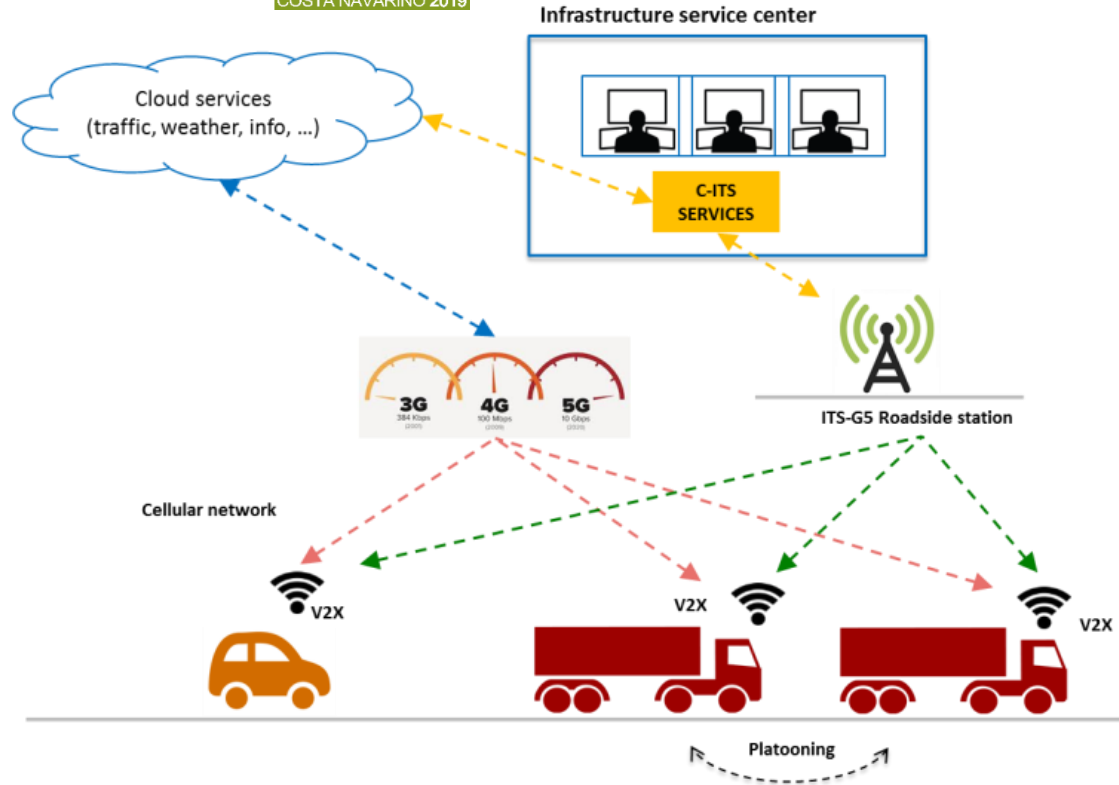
COSTA NAVARINO 2019

Infrastructure service center

Cloud services (traffic, weather, info, ...)

C-ITS SERVICES

3G 384 Kbps (2001)

4G 100 Mbps (2009)

5G 10 Gbps (2020)

ITS-G5 Roadside station

Cellular network

V2X

V2X

V2X

Platooning